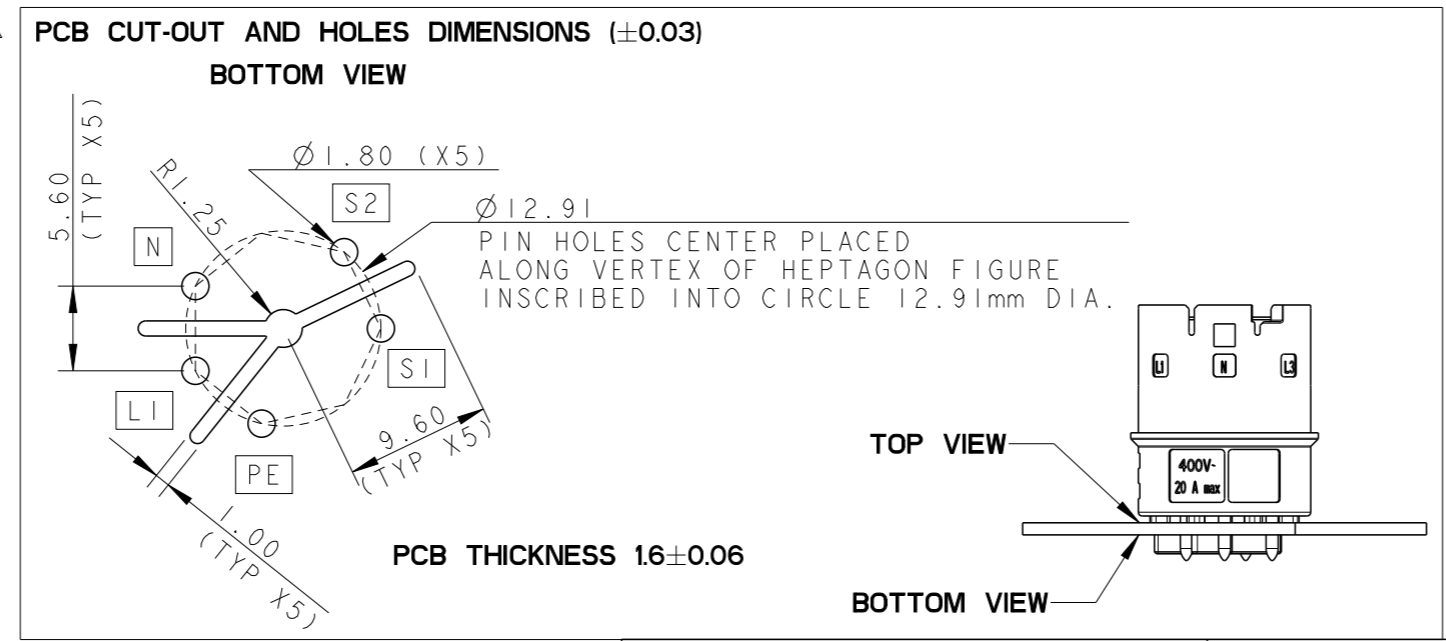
PCB CUT-OUT AND HOLES DIMENSIONS ($\pm$0.03)

BOTTOM VIEW

5.60 (TYP X5)

R1.25

Ø1.80 (X5)

S2

Ø12.91

PIN HOLES CENTER PLACED ALONG VERTEX OF HEPTAGON FIGURE INSCRIBED INTO CIRCLE 12.91mm DIA.

N

S1

L1

9.60 (TYP X5)

PE

1.00 (TYP X5)

PCB THICKNESS 1.6$\pm$0.06

L1 N L3

400V~ 20 A max

TOP VIEW

BOTTOM VIEW